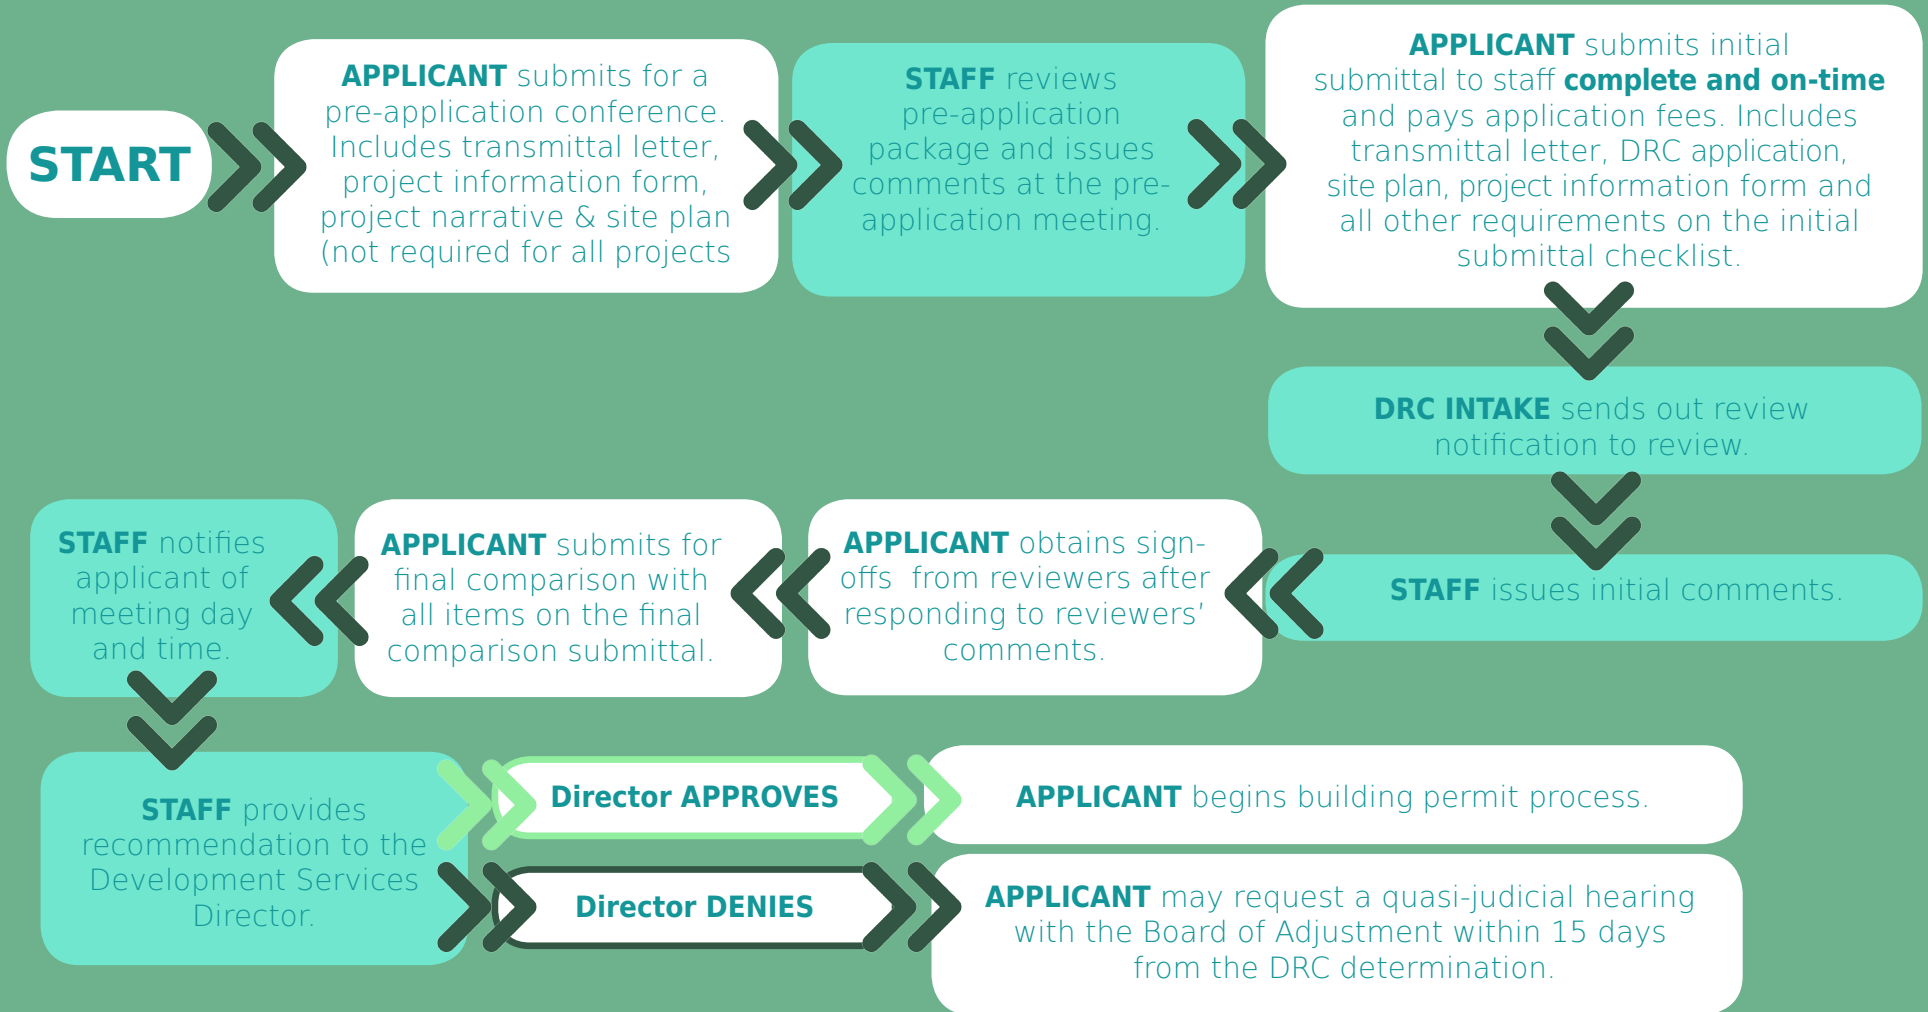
START

APPLICANT submits for a pre-application conference. Includes transmittal letter, project information form, project narrative & site plan (not required for all projects

STAFF reviews pre-application package and issues comments at the pre-application meeting.

APPLICANT submits initial submittal to staff complete and on-time and pays application fees. Includes transmittal letter, DRC application, site plan, project information form and all other requirements on the initial submittal checklist.

DRC INTAKE sends out review notification to review.

STAFF issues initial comments.

APPLICANT obtains sign-offs from reviewers after responding to reviewers' comments.

APPLICANT submits for final comparison with all items on the final comparison submittal.

STAFF notifies applicant of meeting day and time.

STAFF provides recommendation to the Development Services Director.

Director APPROVES

APPLICANT begins building permit process.

Director DENIES

APPLICANT may request a quasi-judicial hearing with the Board of Adjustment within 15 days from the DRC determination.